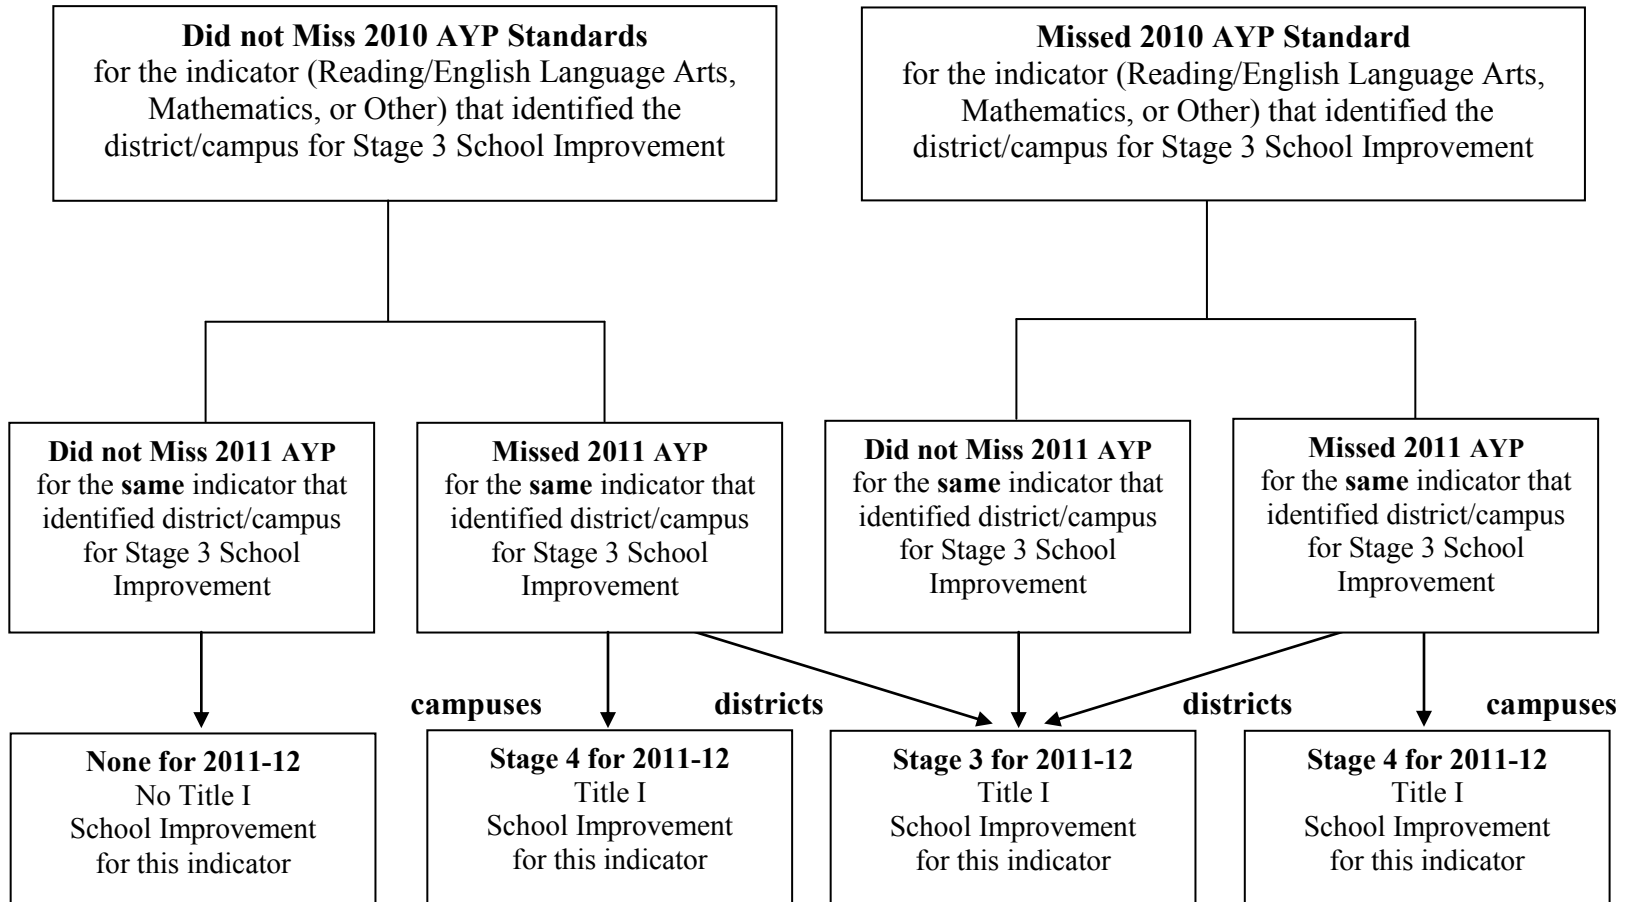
**Did not Miss 2010 AYP Standards**
for the indicator (Reading/English Language Arts, Mathematics, or Other) that identified the district/campus for Stage 3 School Improvement

**Missed 2010 AYP Standard**
for the indicator (Reading/English Language Arts, Mathematics, or Other) that identified the district/campus for Stage 3 School Improvement

**Did not Miss 2011 AYP**
for the **same** indicator that identified district/campus for Stage 3 School Improvement

**Missed 2011 AYP**
for the **same** indicator that identified district/campus for Stage 3 School Improvement

**Did not Miss 2011 AYP**
for the **same** indicator that identified district/campus for Stage 3 School Improvement

**Missed 2011 AYP**
for the **same** indicator that identified district/campus for Stage 3 School Improvement

**campuses**

**districts**

**districts**

**campuses**

**None for 2011-12**
No Title I
School Improvement for this indicator

**Stage 4 for 2011-12**
Title I
School Improvement for this indicator

**Stage 3 for 2011-12**
Title I
School Improvement for this indicator

**Stage 4 for 2011-12**
Title I
School Improvement for this indicator